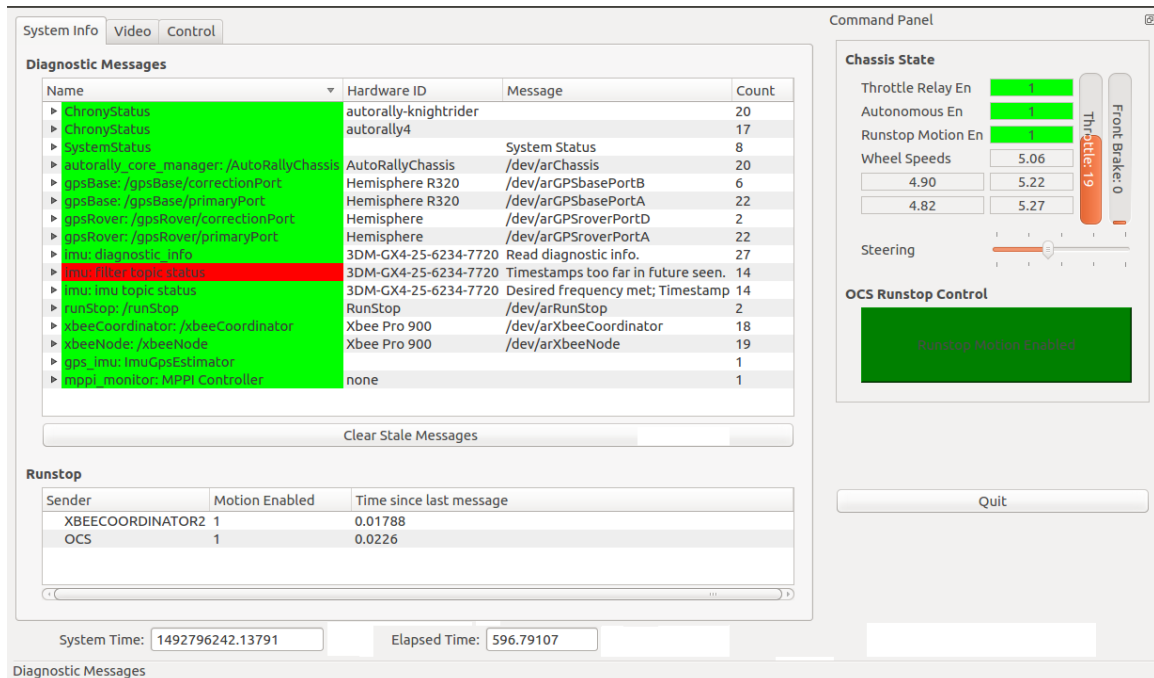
System Info | Video | Control

Diagnostic Messages

| Name | Hardware ID | Message | Count |
|---|---|---|---|
| ChronyStatus | autorally-knightrider | | 20 |
| ChronyStatus | autorally4 | | 17 |
| SystemStatus | | System Status | 8 |
| autorally_core_manager: /AutoRallyChassis | AutoRallyChassis | /dev/arChassis | 20 |
| gpsBase: /gpsBase/correctionPort | Hemisphere R320 | /dev/arGPSbasePortB | 6 |
| gpsBase: /gpsBase/primaryPort | Hemisphere R320 | /dev/arGPSbasePortA | 22 |
| gpsRover: /gpsRover/correctionPort | Hemisphere | /dev/arGPSroverPortD | 2 |
| gpsRover: /gpsRover/primaryPort | Hemisphere | /dev/arGPSroverPortA | 22 |
| imu: diagnostic_info | 3DM-GX4-25-6234-7720 | Read diagnostic info. | 27 |
| imu: filter topic status | 3DM-GX4-25-6234-7720 | Timestamps too far in future seen. | 14 |
| imu: imu topic status | 3DM-GX4-25-6234-7720 | Desired frequency met; Timestamp | 14 |
| runStop: /runStop | RunStop | /dev/arRunStop | 2 |
| xbeeCoordinator: /xbeeCoordinator | Xbee Pro 900 | /dev/arXbeeCoordinator | 18 |
| xbeeNode: /xbeeNode | Xbee Pro 900 | /dev/arXbeeNode | 19 |
| gps_imu: ImuGpsEstimator | | | 1 |
| mppi_monitor: MPPI Controller | none | | 1 |

Clear Stale Messages

Runstop

| Sender | Motion Enabled | Time since last message |
|---|---|---|
| XBEECOORDINATOR2 | 1 | 0.01788 |
| OCS | 1 | 0.0226 |

System Time: 1492796242.13791
Elapsed Time: 596.79107

Diagnostic Messages

Command Panel

Chassis State

Throttle Relay En 1
Autonomous En 1
Runstop Motion En 1
Wheel Speeds 5.06
4.90 5.22
4.82 5.27

Throttle: 19
Front Brake: 0

Steering

OCS Runstop Control

Runstop Motion Enabled

Quit